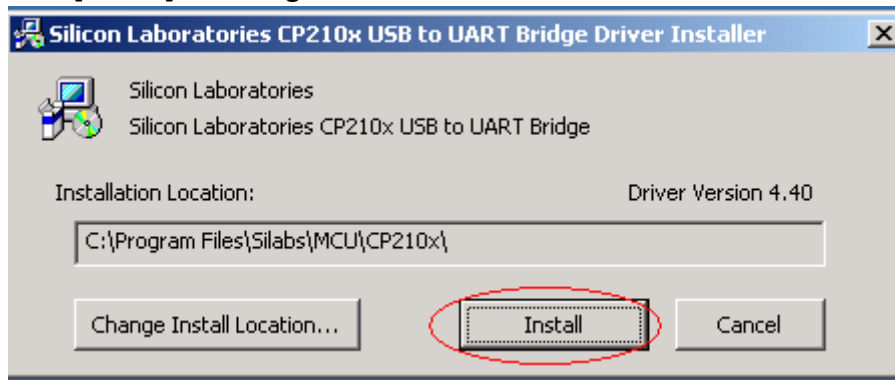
Silicon Laboratories CP210x USB to UART Bridge Driver Installer

Silicon Laboratories
Silicon Laboratories CP210x USB to UART Bridge

Installation Location:

Driver Version 4.40

C:\Program Files\Silabs\MCU\CP210x\

Change Install Location...

Install

Cancel